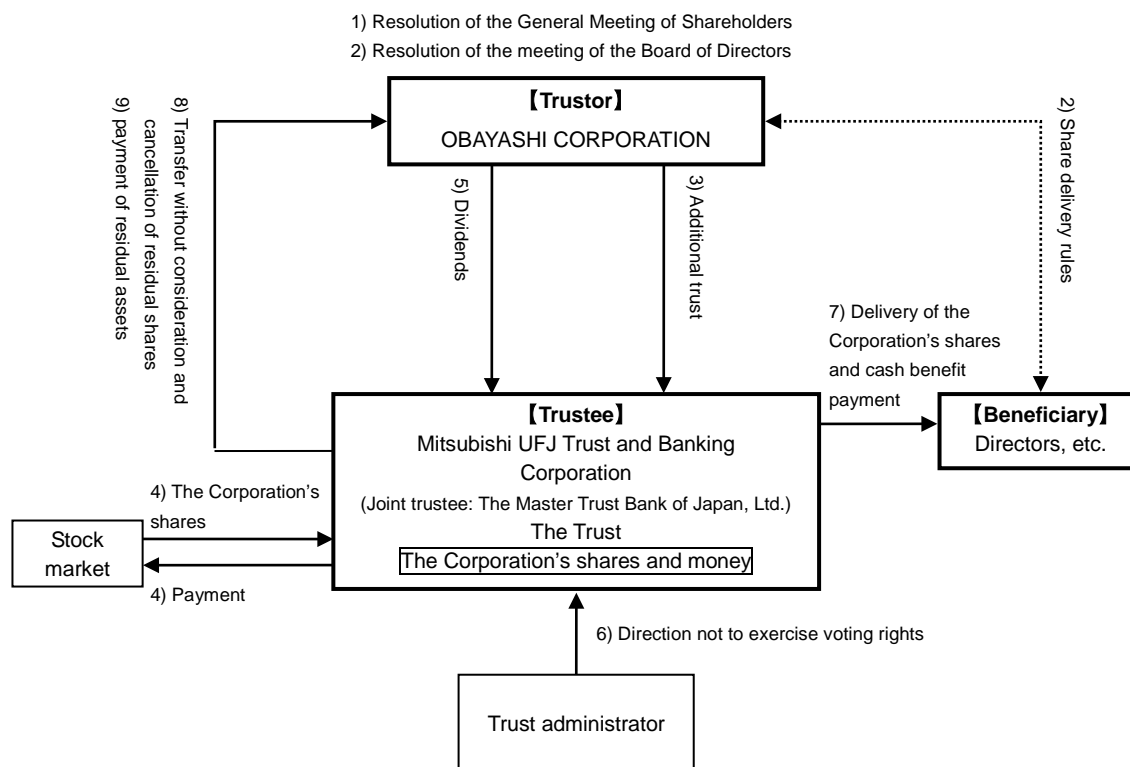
1) Resolution of the General Meeting of Shareholders
2) Resolution of the meeting of the Board of Directors

【Trustor】
OBAYASHI CORPORATION

9) payment of residual assets
8) Transfer without consideration and cancellation of residual shares

2) Share delivery rules

5) Dividends

3) Additional trust

7) Delivery of the Corporation's shares and cash benefit payment

【Trustee】
Mitsubishi UFJ Trust and Banking Corporation
(Joint trustee: The Master Trust Bank of Japan, Ltd.)
The Trust
The Corporation's shares and money

【Beneficiary】
Directors, etc.

4) The Corporation's shares

Stock market

4) Payment

6) Direction not to exercise voting rights

Trust administrator